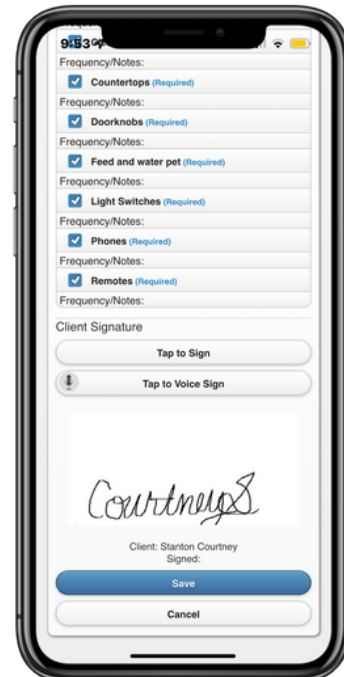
9:53

Frequency/Notes:

Countertops (Required)

Frequency/Notes:

Doorknobs (Required)

Frequency/Notes:

Feed and water pet (Required)

Frequency/Notes:

Light Switches (Required)

Frequency/Notes:

Phones (Required)

Frequency/Notes:

Remotes (Required)

Frequency/Notes:

Client Signature

Tap to Sign

Tap to Voice Sign

CourtneyS

Client: Stanton Courtney
Signed:

Save

Cancel